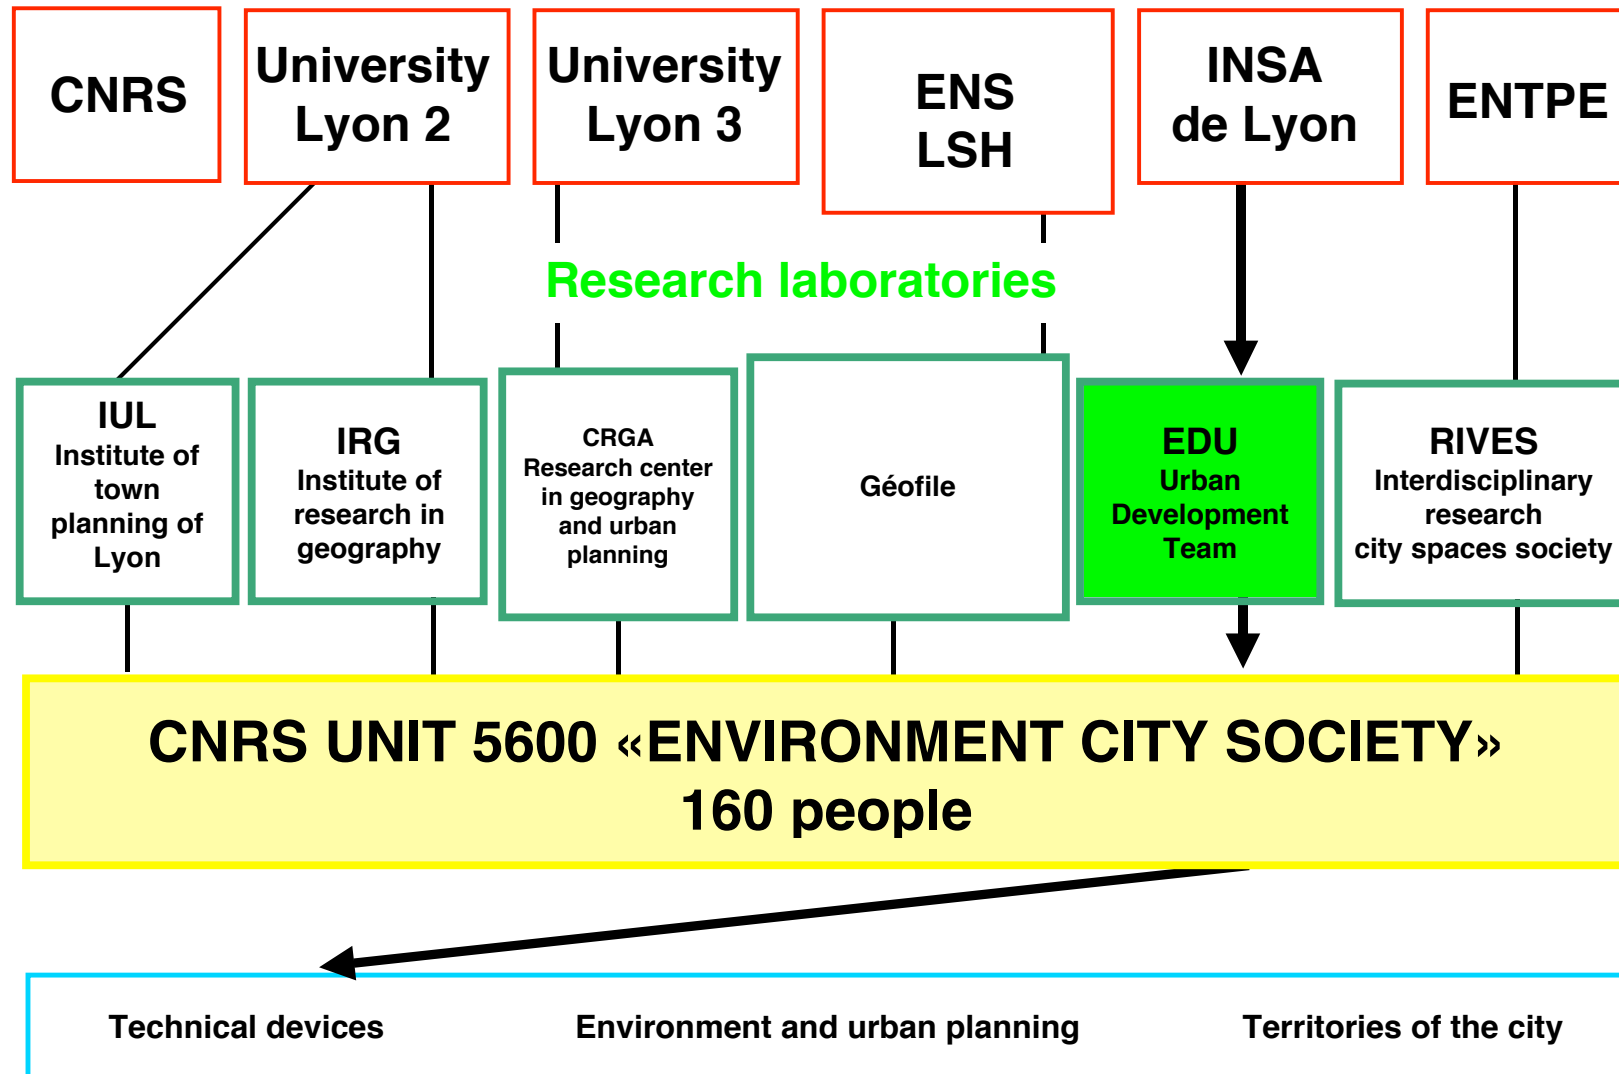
CNRS

University Lyon 2

University Lyon 3

ENS LSH

INSA de Lyon

ENTPE

Research laboratories

IUL
Institute of town planning of Lyon

IRG
Institute of research in geography

CRGA
Research center in geography and urban planning

Géofile

EDU
Urban Development Team

RIVES
Interdisciplinary research city spaces society

CNRS UNIT 5600 «ENVIRONMENT CITY SOCIETY»
160 people

Technical devices

Environment and urban planning

Territories of the city